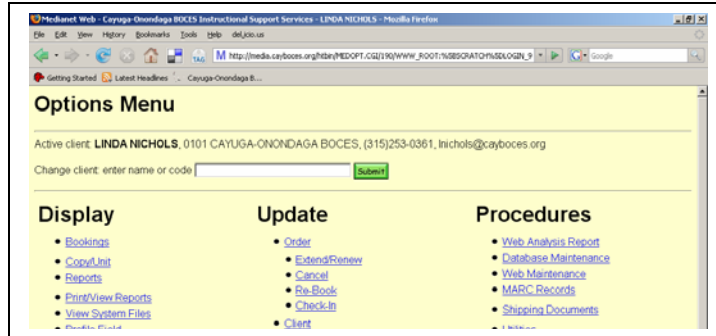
Medianet Web - Cayuga-Onondaga BOCES Instructional Support Services - LINDA NICHOLS - Mozilla Firefox

File Edit View History Bookmarks Tools Help del.icio.us

http://media.cayboces.org/htbin/MEDOPT.CGI/190/WWW_ROOT:%5BSCRATCH%5DLOGIN_9

Google

Getting Started Latest Headlines Cayuga-Onondaga B...

Options Menu

Active client: LINDA NICHOLS, 0101 CAYUGA-ONONDAGA BOCES, (315)253-0361, lnichols@cayboces.org

Change client: enter name or code Submit

Display

- Bookings
- Copy/Unit
- Reports
- Print/View Reports
- View System Files
- Profile Field

Update

- Order
  - Extend/Renew
  - Cancel
  - Re-Book
  - Check-In
- Client

Procedures

- Web Analysis Report
- Database Maintenance
- Web Maintenance
- MARC Records
- Shipping Documents
- Utilities